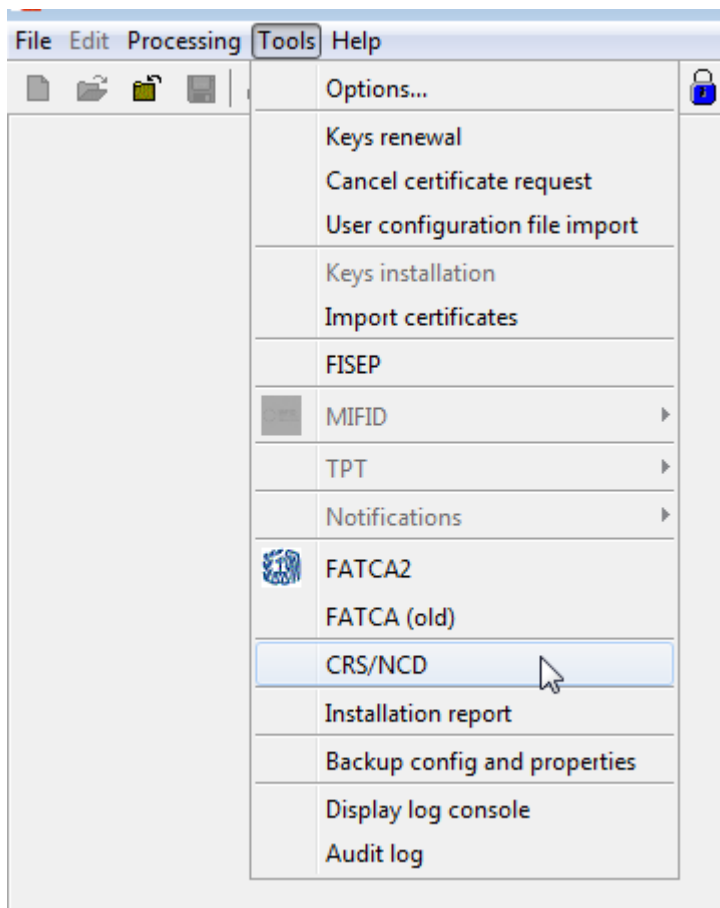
File Edit Processing Tools Help

Options...

Keys renewal
Cancel certificate request
User configuration file import

Keys installation
Import certificates

FISEP

MIFID

TPT

Notifications

FATCA2
FATCA (old)

CRS/NCD

Installation report

Backup config and properties

Display log console
Audit log